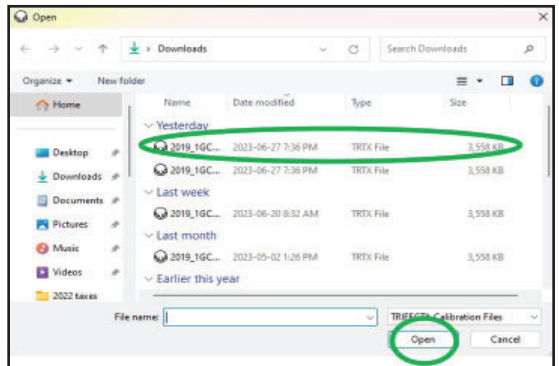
Open

Downloads

Search Downloads

Organize ▾ New folder

Home

Desktop

Downloads

Documents

Pictures

Music

Videos

2022 taxes

| Name | Date modified | Type | Size |
|---|---|---|---|
| Yesterday | | | |
| 2019_1GC... | 2023-06-27 7:36 PM | TRTX File | 3,558 KB |
| 2019_1GC... | 2023-06-27 7:36 PM | TRTX File | 3,558 KB |
| Last week | | | |
| 2019_1GC... | 2023-06-20 8:32 AM | TRTX File | 3,558 KB |
| Last month | | | |
| 2019_1GC... | 2023-05-02 1:26 PM | TRTX File | 3,558 KB |
| Earlier this year | | | |

File name:

TRIFECTA Calibration Files

Open

Cancel